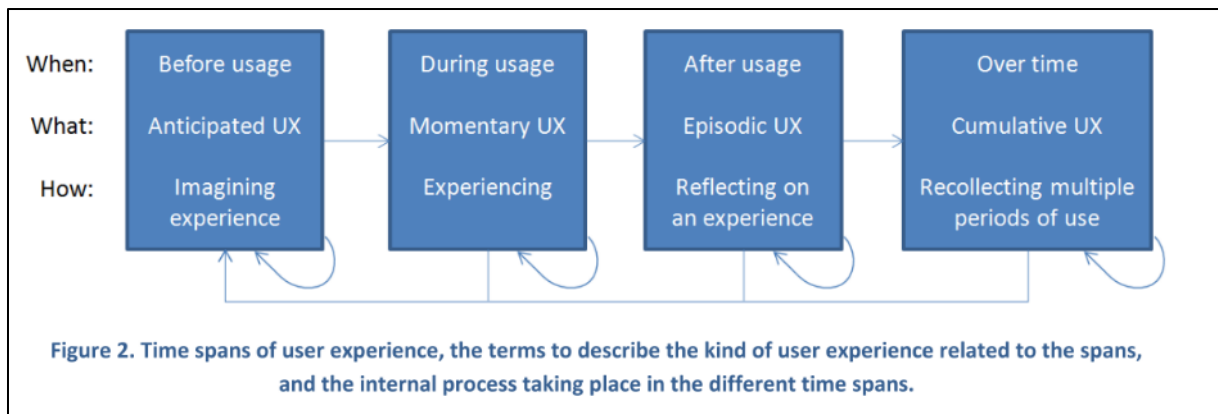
When:
What:
How:

Before usage
Anticipated UX
Imagining experience

During usage
Momentary UX
Experiencing

After usage
Episodic UX
Reflecting on an experience

Over time
Cumulative UX
Recollecting multiple periods of use

Figure 2. Time spans of user experience, the terms to describe the kind of user experience related to the spans, and the internal process taking place in the different time spans.